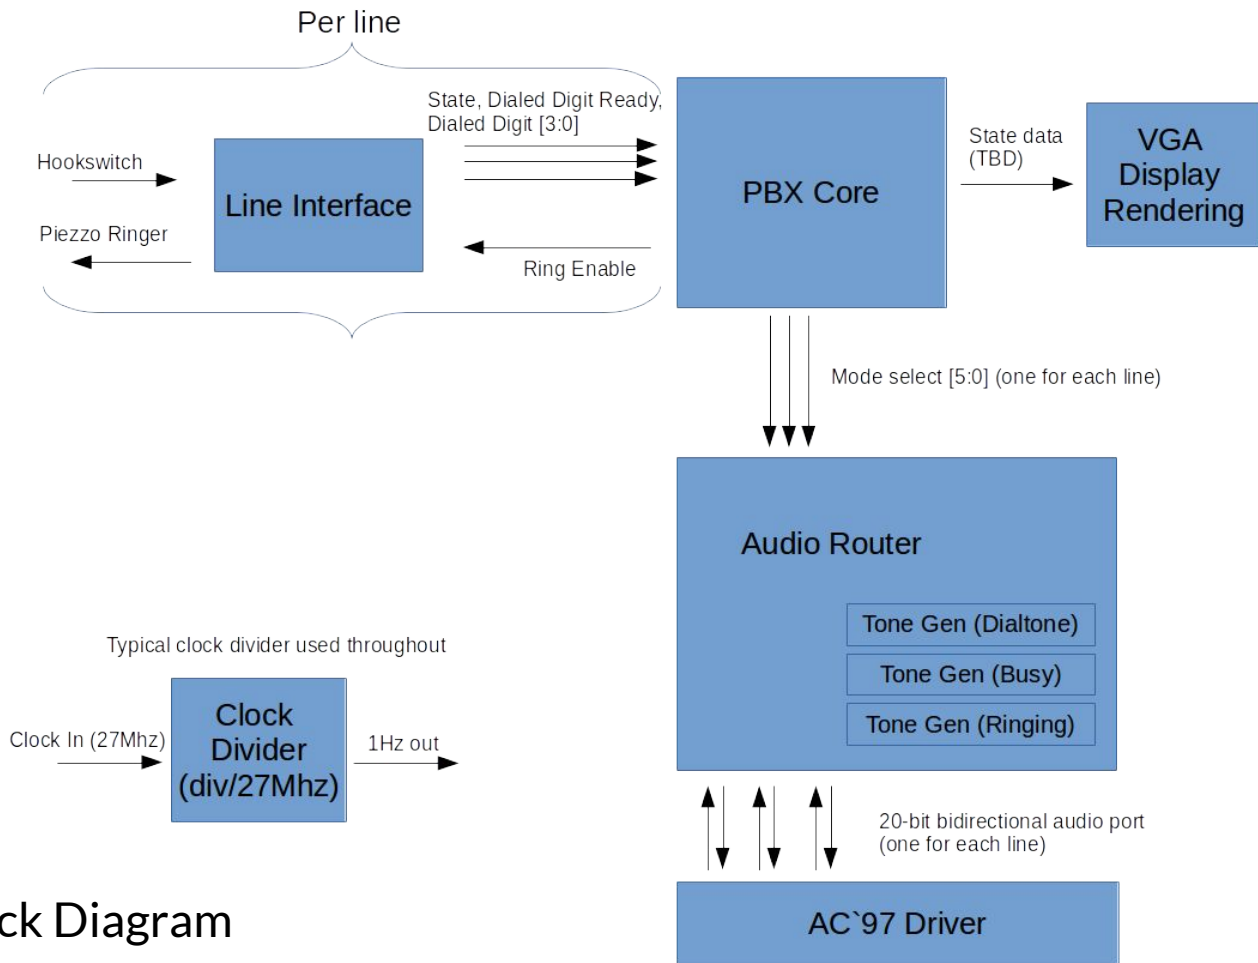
Per line

Hookswitch

Piezzo Ringer

Line Interface

State, Dialed Digit Ready, Dialed Digit [3:0]

Ring Enable

PBX Core

State data (TBD)

VGA Display Rendering

Mode select [5:0] (one for each line)

Audio Router

Tone Gen (Dialtone)

Tone Gen (Busy)

Tone Gen (Ringing)

Typical clock divider used throughout

Clock In (27Mhz)

Clock Divider (div/27Mhz)

1Hz out

20-bit bidirectional audio port (one for each line)

ck Diagram

AC`97 Driver